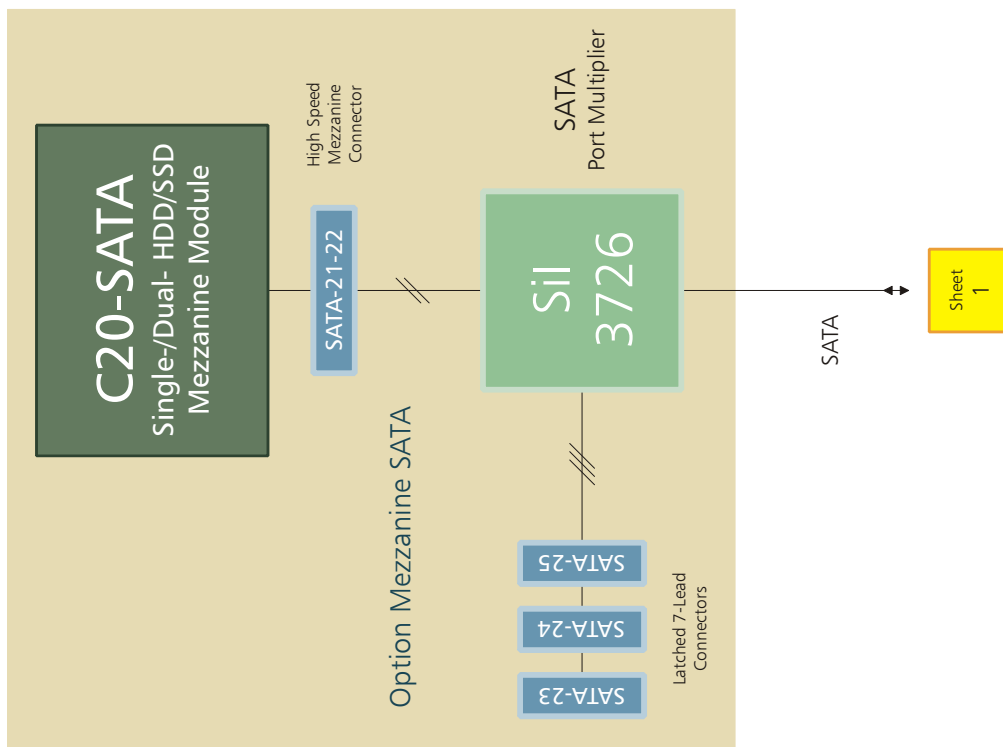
C20-SATA
Single-/Dual- HDD/SSD
Mezzanine Module

High Speed
Mezzanine
Connector

SATA-21-22

SATA
Port Multiplier

SiI
3726

SATA

Sheet
1

Option Mezzanine SATA

SATA-25
SATA-24
SATA-23

Latched 7-Lead
Connectors